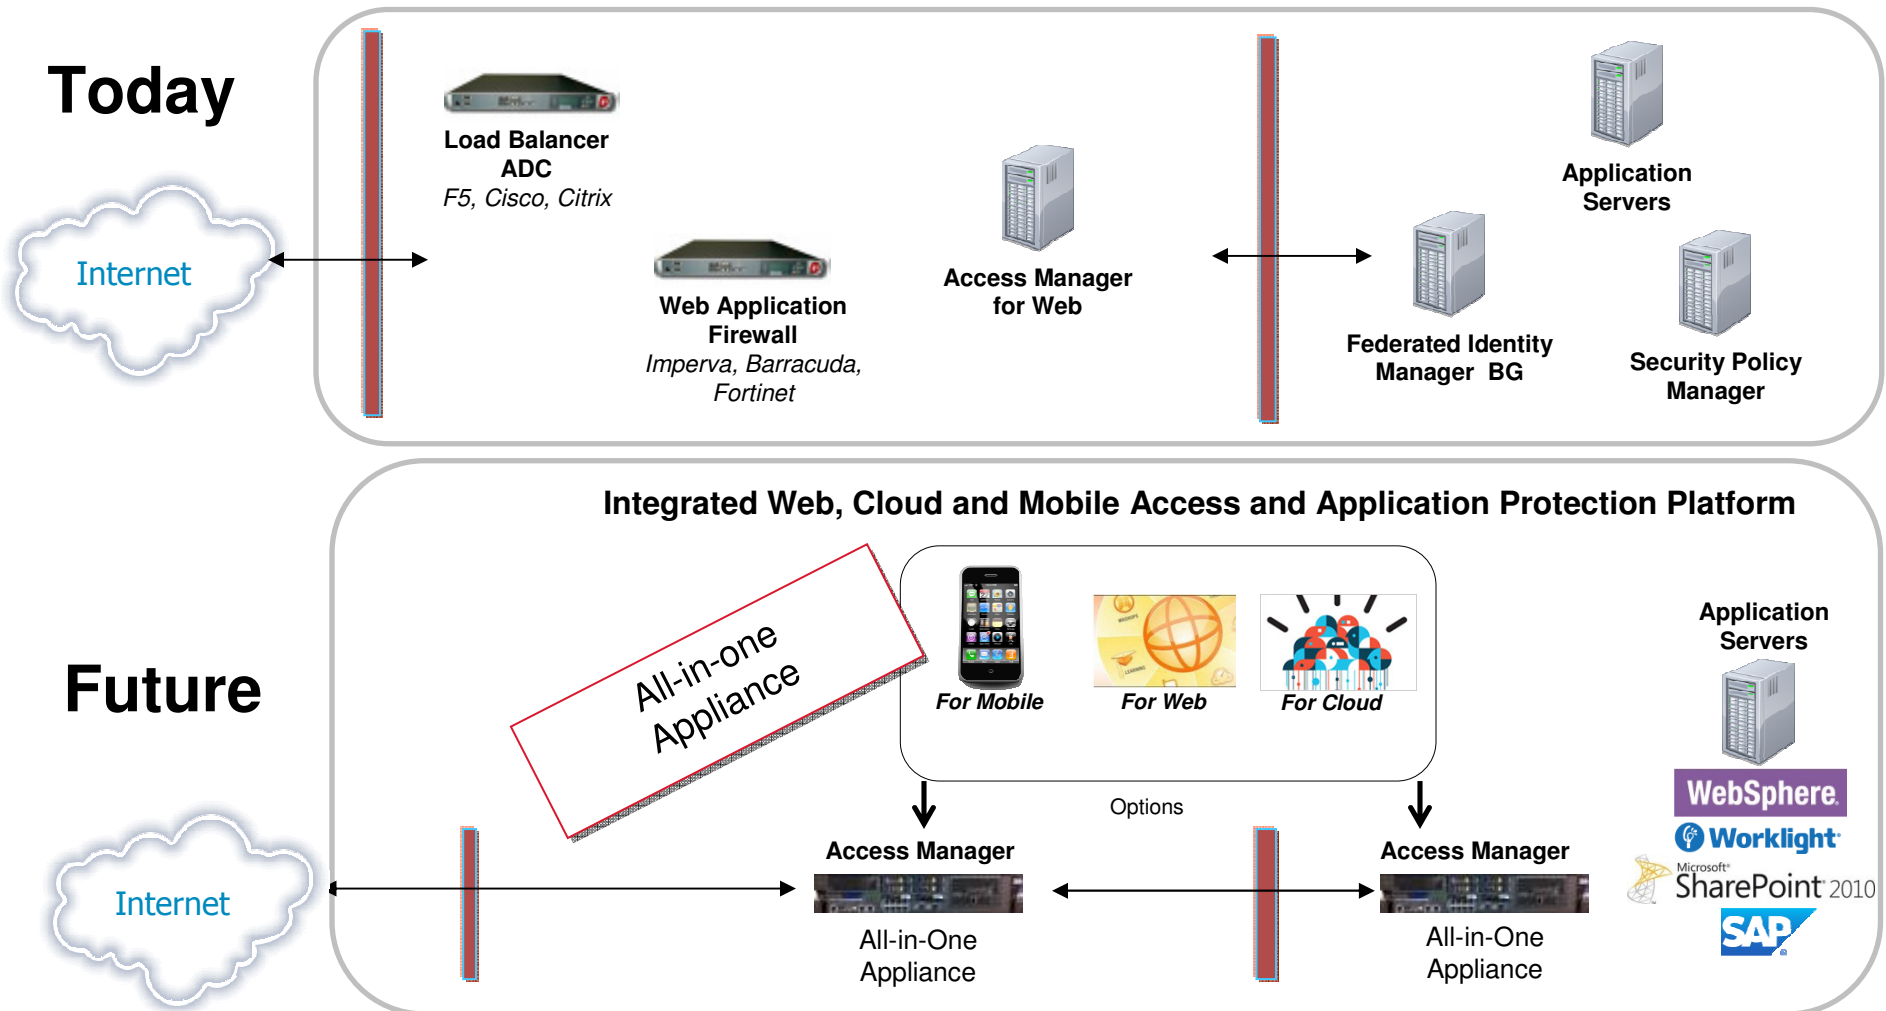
Today

Internet

Load Balancer ADC
F5, Cisco, Citrix

Web Application Firewall
Imperva, Barracuda, Fortinet

Access Manager for Web

Application Servers

Federated Identity Manager BG

Security Policy Manager

Future

Integrated Web, Cloud and Mobile Access and Application Protection Platform

All-in-one Appliance

For Mobile

For Web

For Cloud

Options

Application Servers

WebSphere
Worklight
Microsoft SharePoint 2010
SAP

Internet

Access Manager
All-in-One Appliance

Access Manager
All-in-One Appliance